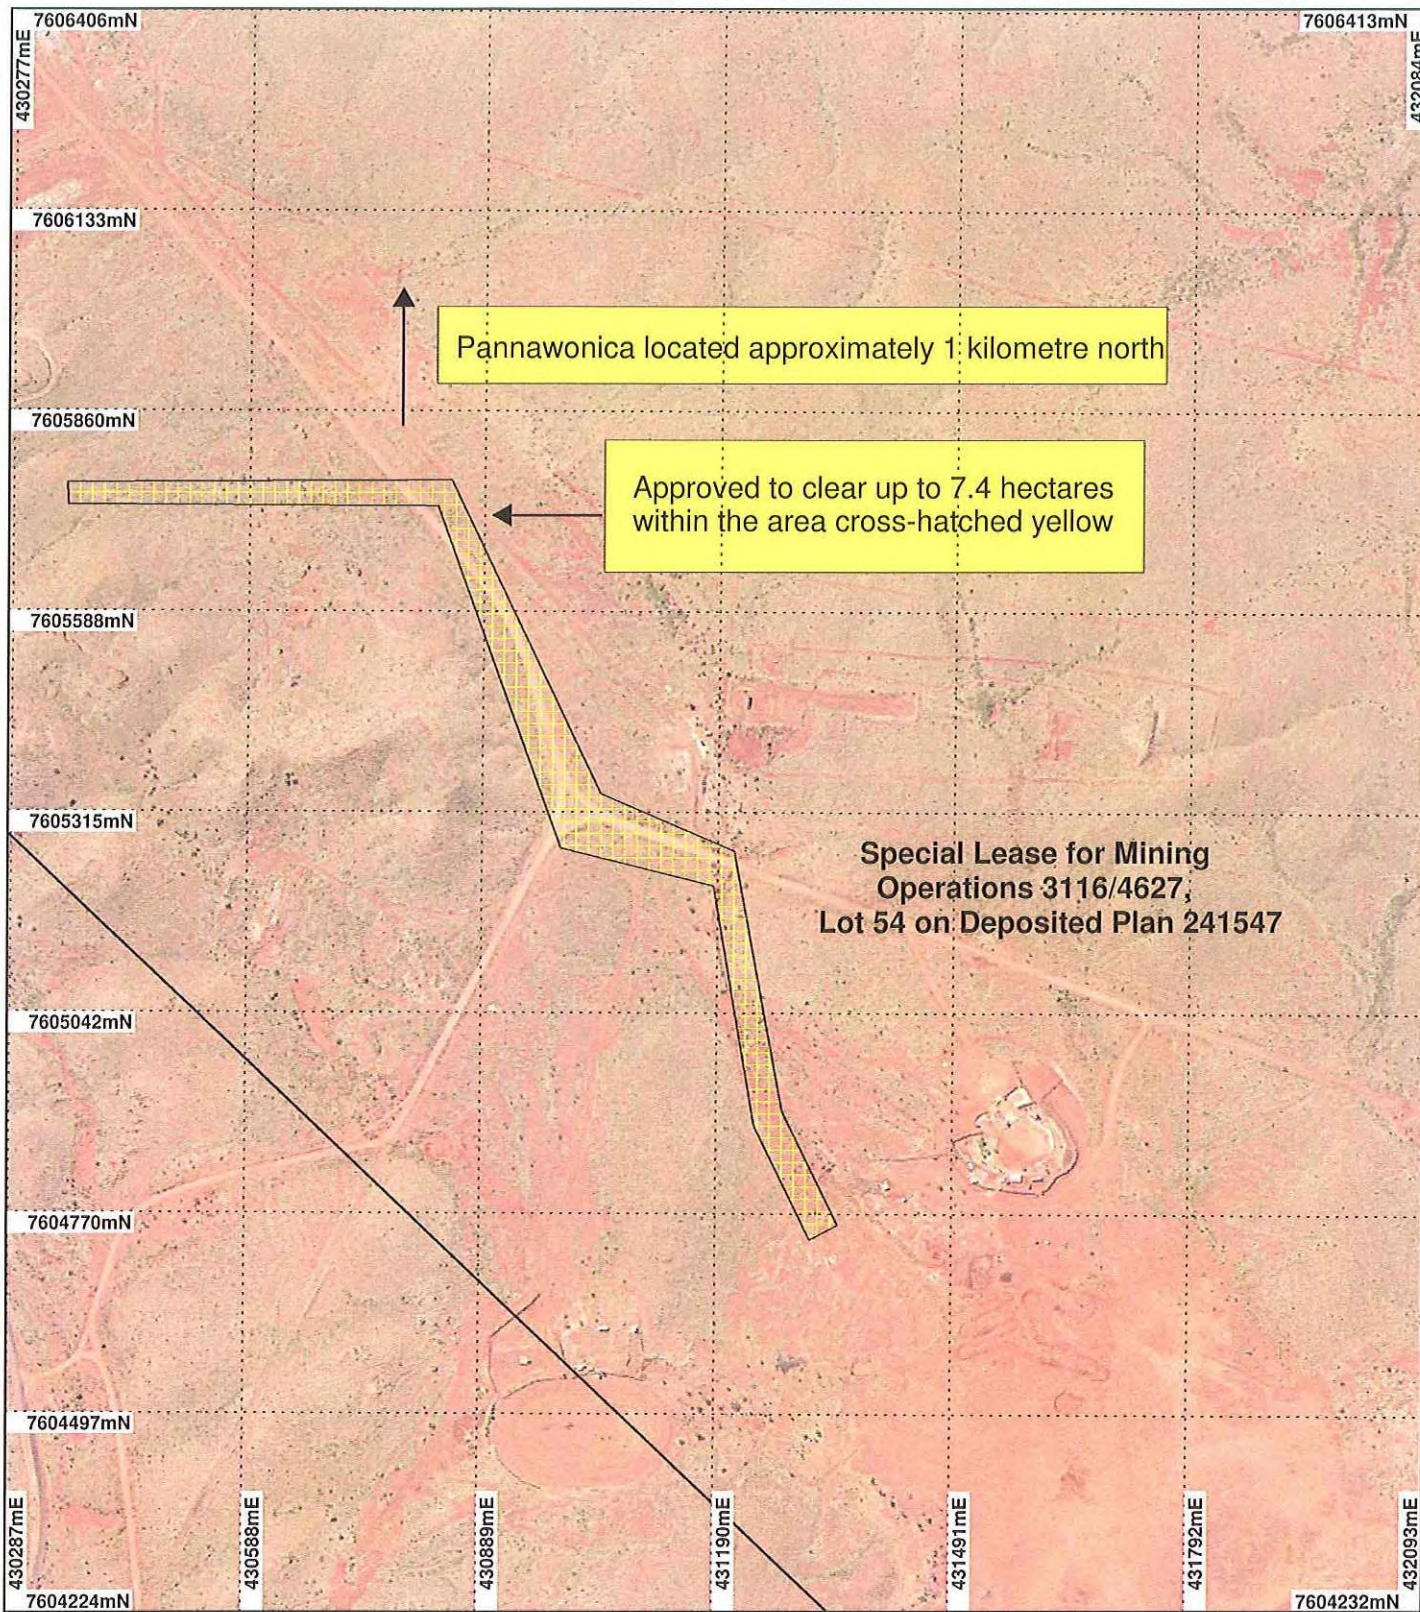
7606406mN
7606413mN
430277mE
432084mE
7606133mN
Pannawonica located approximately 1 kilometre north
7605860mN
Approved to clear up to 7.4 hectares within the area cross-hatched yellow
7605588mN
7605315mN
Special Lease for Mining Operations 3116/4627, Lot 54 on Deposited Plan 241547
7605042mN
7604770mN
7604497mN
430287mE
430588mE
430889mE
431190mE
431491mE
431792mE
432093mE
7604224mN
7604232mN